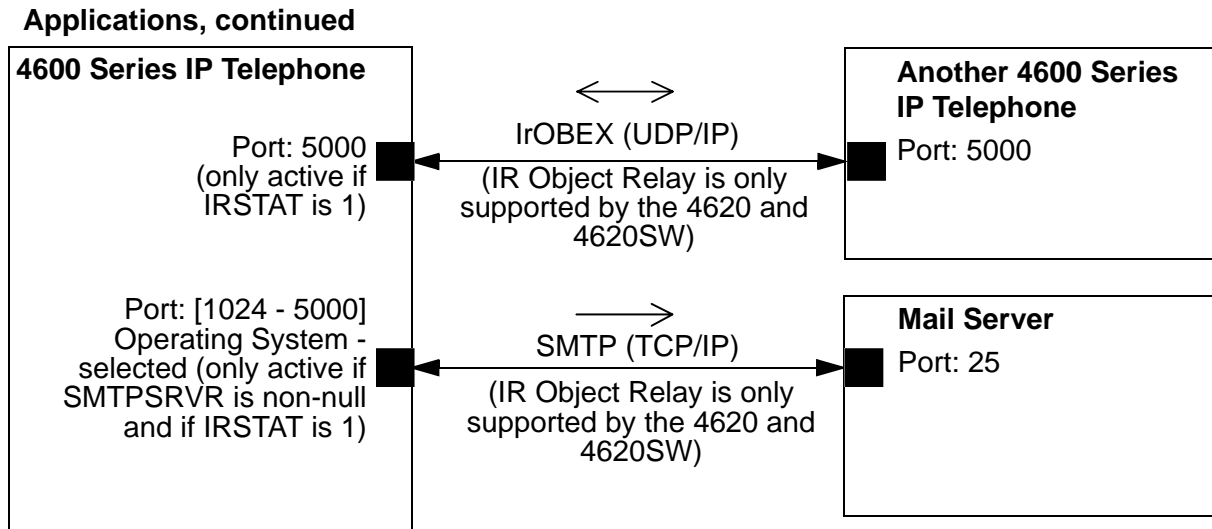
**Applications, continued**

**4600 Series IP Telephone**

Port: 5000 (only active if IRSTAT is 1)

IrOBEX (UDP/IP)

(IR Object Relay is only supported by the 4620 and 4620SW)

**Another 4600 Series IP Telephone**

Port: 5000

Port: [1024 - 5000] Operating System - selected (only active if SMTPSRVR is non-null and if IRSTAT is 1)

SMTP (TCP/IP)

(IR Object Relay is only supported by the 4620 and 4620SW)

**Mail Server**

Port: 25